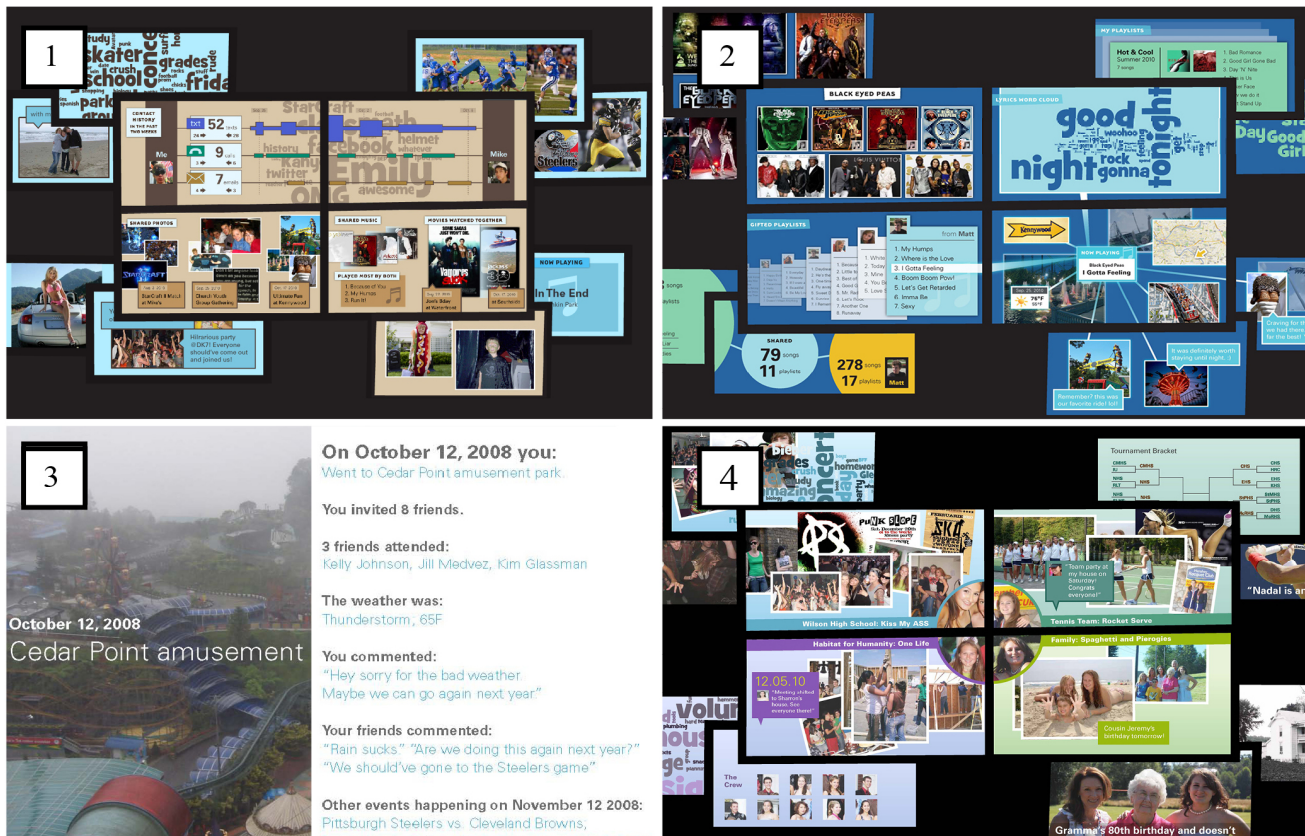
1

study skater grades school concert spanish park fridа

with m

CONTACT HISTORY IN THE PAST TWO WEEKS

txt 52 texts
9 calls
7 emails

Me

Mike

StarCraft history facebook twitter Emily awesome helmet

Steelers

SHARED PHOTOS

StarCraft II Match at Mike's

Check Youtube Group Gathering

Ultimate Fun at Kennywood

SHARED MUSIC

MOVIES WATCHED TOGETHER

PLAYED MOST BY BOTH
1. Because of You
2. My Humps
3. Run It!

NOW PLAYING
In The End
Linkin Park

Hilarious party @DK7! Everyone should've come out and joined us!

2

BLACK EYED PEAS

MY PLAYLISTS
Hot & Cool Summer 2010 7 songs
1. Bad Romance
2. Good Girl Gone Bad
3. Day N' Nite
Stand Up

LYRICS WORD CLOUD
good night tonight rock gonna weehoo

Day Good Girl

GIFTED PLAYLISTS

from Matt
1. My Humps
2. Where is the Love
3. I Gotta Feeling
4. Boom Boom Pow!
5. Let's Get Retarded
6. Imma Be
7. Sexy

Kennywood

NOW PLAYING
Black Eyed Peas
I Gotta Feeling

76°F

SHARED
79 songs
11 playlists

278 songs
17 playlists
Matt

It was definitely worth staying until night. :)

Remember? This was our favorite ride! lol!

Craving for the we had there for the best!

3

October 12, 2008
Cedar Point amusement

On October 12, 2008 you:
Went to Cedar Point amusement park.

You invited 8 friends.

3 friends attended:
Kelly Johnson, Jill Medvez, Kim Glassman

The weather was:
Thunderstorm, 65F

You commented:
"Hey sorry for the bad weather. Maybe we can go again next year."

Your friends commented:
"Rain sucks." "Are we doing this again next year?" "We should've gone to the Steelers game."

Other events happening on November 12 2008:
Pittsburgh Steelers vs. Cleveland Browns,

4

Tournament Bracket

"Nadal is a

homework concert

Wilson High School: Kiss My ASS

"Team party at my house on Saturday. Congrats everyone!"

Tennis Team: Rocket Serve

Habitat for Humanity: One Life

12.05.10
"Meeting shifted to Sharon's house. See everyone there!"

Family: Spaghetti and Pierogies

Cousin Jeremy's birthday tomorrow!

The Crew

Gramma's 80th birthday and doesn't